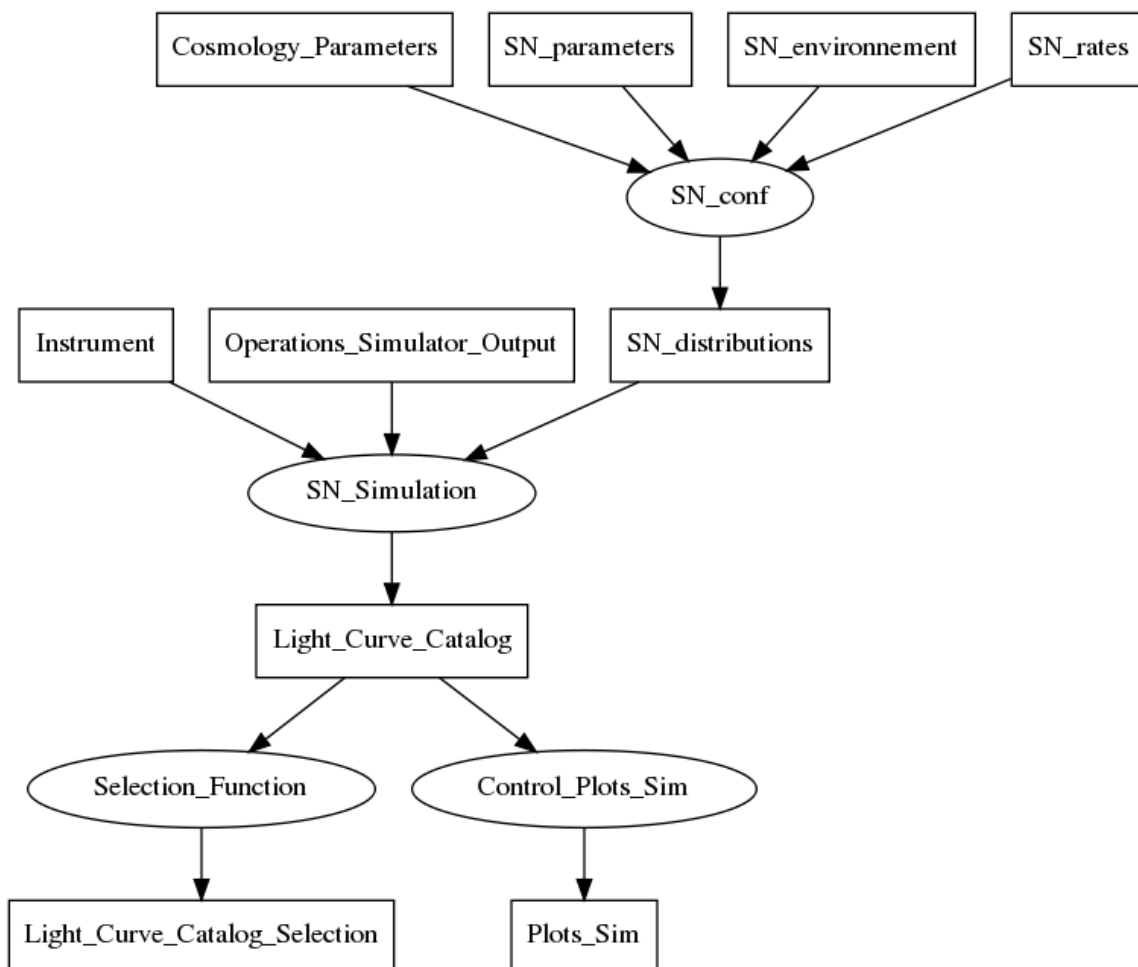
Cosmology_Parameters

SN_parameters

SN_environnement

SN_rates

SN_conf

Instrument

Operations_Simulator_Output

SN_distributions

SN_Simulation

Light_Curve_Catalog

Selection_Function

Control_Plots_Sim

Light_Curve_Catalog_Selection

Plots_Sim